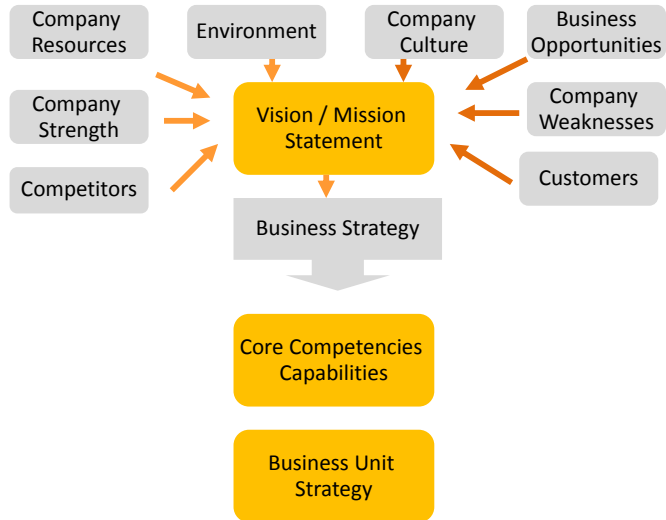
Company Resources

Environment

Company Culture

Business Opportunities

Company Strength

Vision / Mission Statement

Company Weaknesses

Competitors

Customers

Business Strategy

Core Competencies Capabilities

Business Unit Strategy